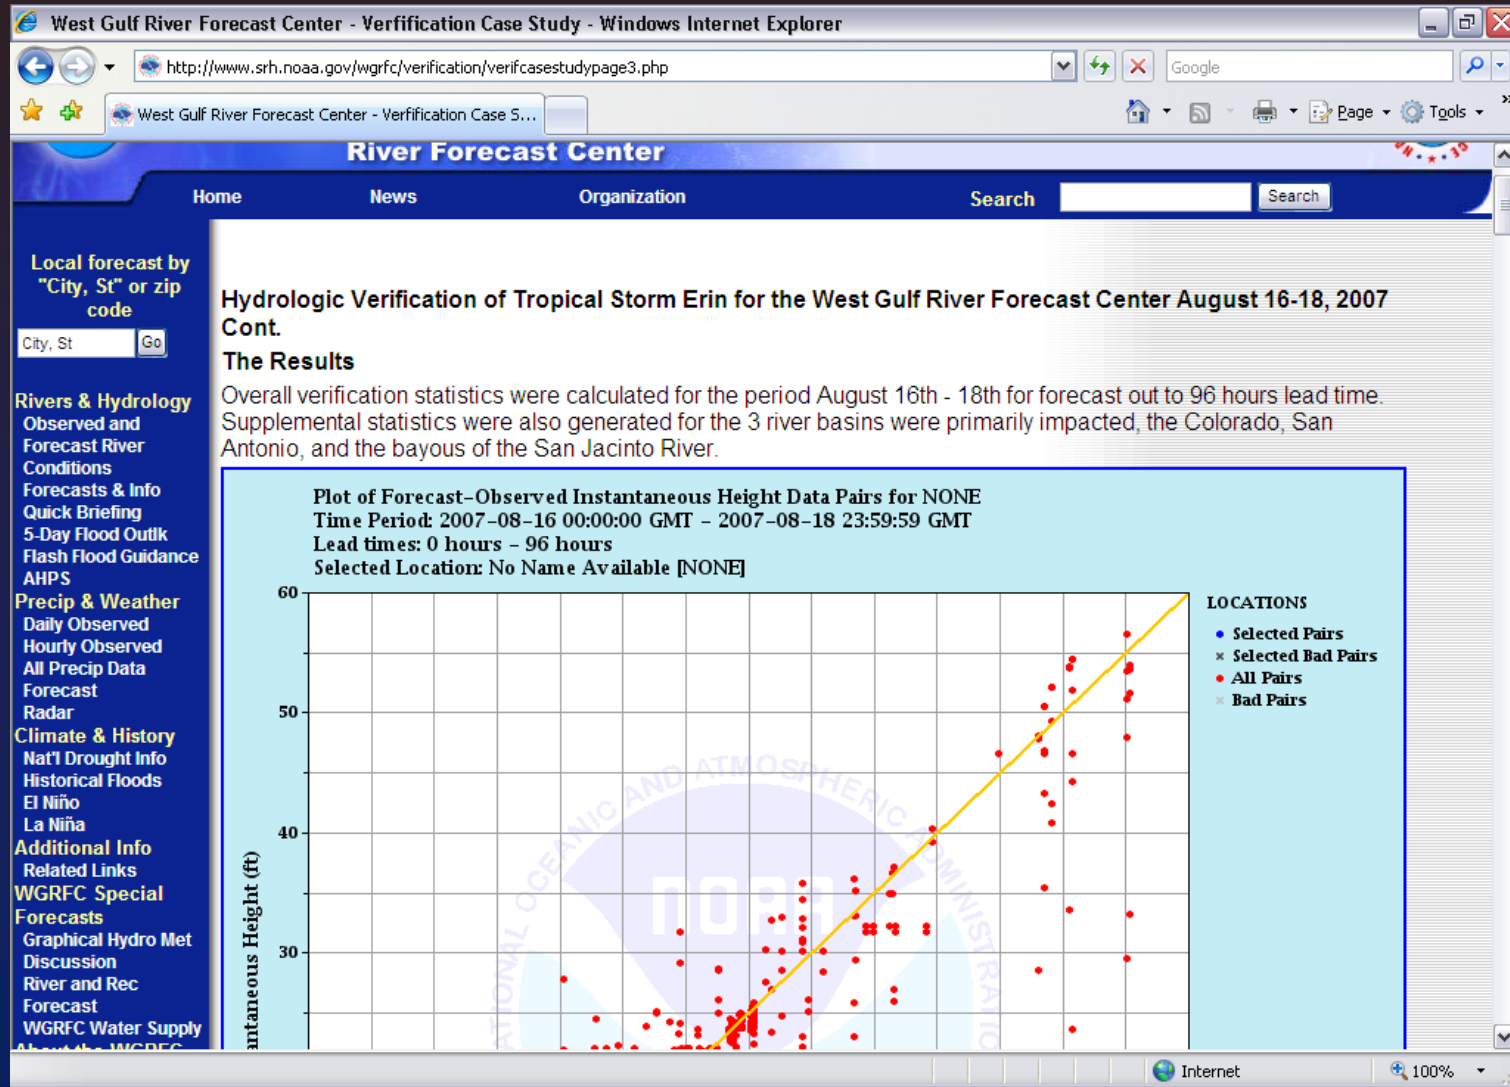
West Gulf River Forecast Center - Verfification Case Study - Windows Internet Explorer

http://www.srh.noaa.gov/wgrfc/verification/verifcasestudypage3.php

Google

West Gulf River Forecast Center - Verification Case S...

Page Tools

River Forecast Center

Home News Organization Search Search

Local forecast by "City, St" or zip code

City, St Go

Rivers & Hydrology
Observed and Forecast River Conditions
Forecasts & Info
Quick Briefing
5-Day Flood Outlk
Flash Flood Guidance
AHPS
Precip & Weather
Daily Observed
Hourly Observed
All Precip Data
Forecast
Radar
Climate & History
Nat'l Drought Info
Historical Floods
El Niño
La Niña
Additional Info
Related Links
WGRFC Special Forecasts
Graphical Hydro Met Discussion
River and Rec Forecast
WGRFC Water Supply
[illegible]

Hydrologic Verification of Tropical Storm Erin for the West Gulf River Forecast Center August 16-18, 2007 Cont.

The Results

Overall verification statistics were calculated for the period August 16th - 18th for forecast out to 96 hours lead time. Supplemental statistics were also generated for the 3 river basins were primarily impacted, the Colorado, San Antonio, and the bayous of the San Jacinto River.

Plot of Forecast–Observed Instantaneous Height Data Pairs for NONE
Time Period: 2007-08-16 00:00:00 GMT – 2007-08-18 23:59:59 GMT
Lead times: 0 hours – 96 hours
Selected Location: No Name Available [NONE]

LOCATIONS
Selected Pairs
Selected Bad Pairs
All Pairs
Bad Pairs

60
50
40
30

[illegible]ntaneous Height (ft)

NATIONAL OCEANIC AND ATMOSPHERIC ADMINISTRATION
NOAA

Internet 100%